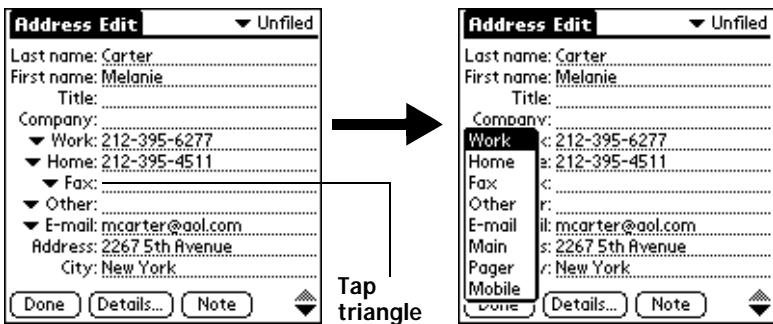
Address Edit ▼ Unfiled
Last name: Carter
First name: Melanie
Title:
Company:
▼ Work: 212-395-6277
▼ Home: 212-395-4511
▼ Fax:
▼ Other:
▼ E-mail: mcarter@aol.com
Address: 2267 5th Avenue
City: New York
Done Details... Note

Tap triangle

Address Edit ▼ Unfiled
Last name: Carter
First name: Melanie
Title:
Company:
Work
Home
Fax
Other
E-mail
Main
Pager
Mobile
<: 212-395-6277
e: 212-395-4511
<:
r:
il: mcarter@aol.com
s: 2267 5th Avenue
/: New York
Details... Note